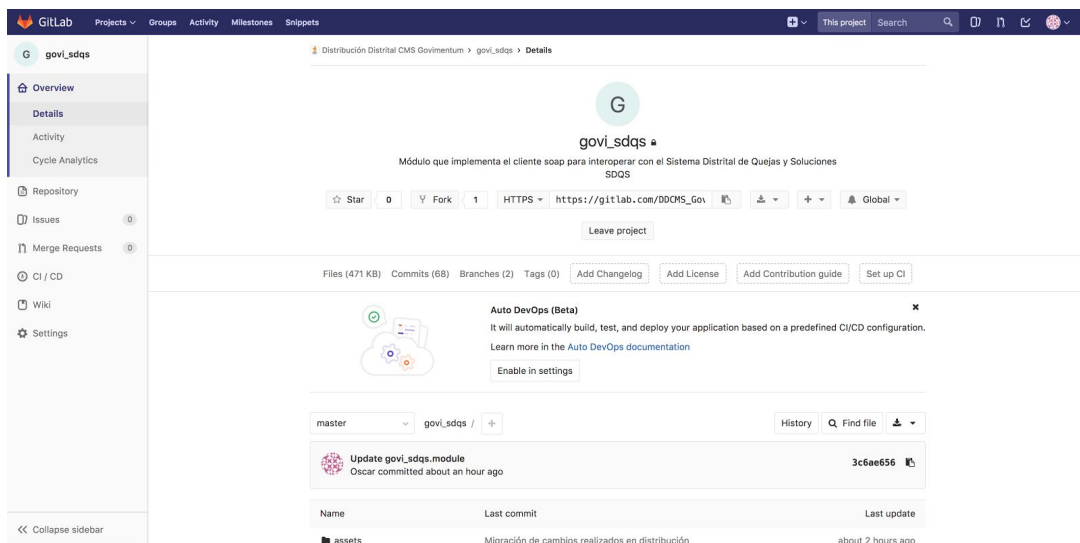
GitLab Projects Groups Activity Milestones Snippets This project Search

G govi_sdqs

Overview
Details
Activity
Cycle Analytics
Repository
Issues 0
Merge Requests 0
CI / CD
Wiki
Settings

« Collapse sidebar

Distribución Distrital CMS Govimentum › govi_sdqs › Details

G

govi_sdqs

Módulo que implementa el cliente soap para interoperar con el Sistema Distrital de Quejas y Soluciones SDQS

Star 0 Fork 1 HTTPS https://gitlab.com/DDCMS_Gov + Global

Leave project

Files (471 KB) Commits (68) Branches (2) Tags (0) Add Changelog Add License Add Contribution guide Set up CI

Auto DevOps (Beta)
It will automatically build, test, and deploy your application based on a predefined CI/CD configuration.
Learn more in the Auto DevOps documentation
Enable in settings

master govi_sdqs / + History Find file

Update govi_sdqs.module
Oscar committed about an hour ago
3c6ae656

| Name | Last commit | Last update |
|---|---|---|
| assets | Migración de cambios realizados en distribución | about 2 hours ago |